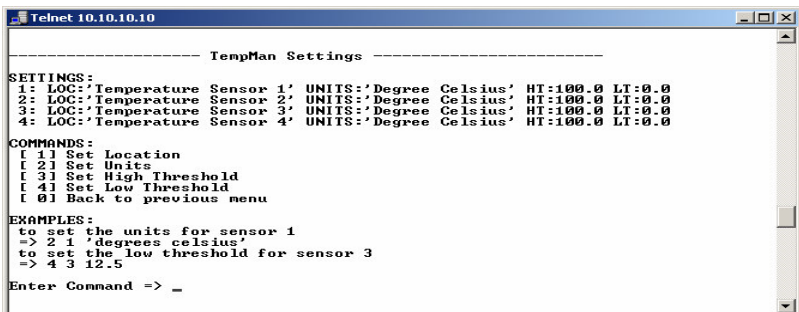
Telnet 10.10.10.10

-------------------- TempMan Settings ------------------------

SETTINGS:
1: LOC:'Temperature Sensor 1' UNITS:'Degree Celsius' HT:100.0 LT:0.0
2: LOC:'Temperature Sensor 2' UNITS:'Degree Celsius' HT:100.0 LT:0.0
3: LOC:'Temperature Sensor 3' UNITS:'Degree Celsius' HT:100.0 LT:0.0
4: LOC:'Temperature Sensor 4' UNITS:'Degree Celsius' HT:100.0 LT:0.0

COMMANDS:
[ 1] Set Location
[ 2] Set Units
[ 3] Set High Threshold
[ 4] Set Low Threshold
[ 0] Back to previous menu

EXAMPLES:
to set the units for sensor 1
=> 2 1 'degrees celsius'
to set the low threshold for sensor 3
=> 4 3 12.5

Enter Command => _